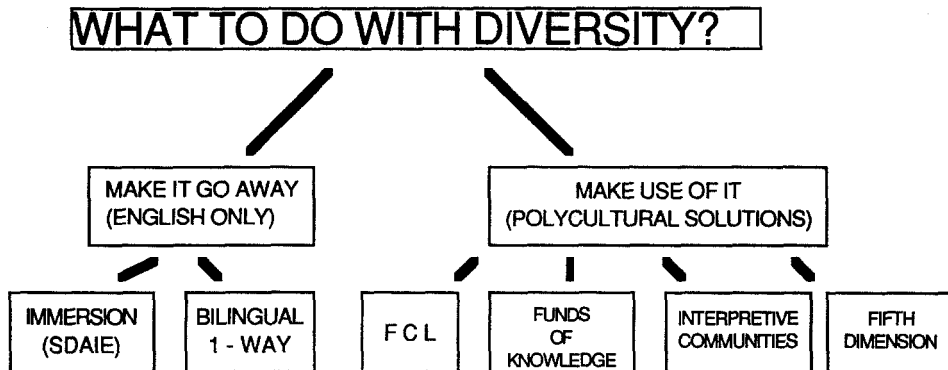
WHAT TO DO WITH DIVERSITY?

MAKE IT GO AWAY (ENGLISH ONLY)

MAKE USE OF IT (POLYCULTURAL SOLUTIONS)

IMMERSION (SDAIE)

BILINGUAL 1 - WAY

F C L

FUNDS OF KNOWLEDGE

INTERPRETIVE COMMUNITIES

FIFTH DIMENSION